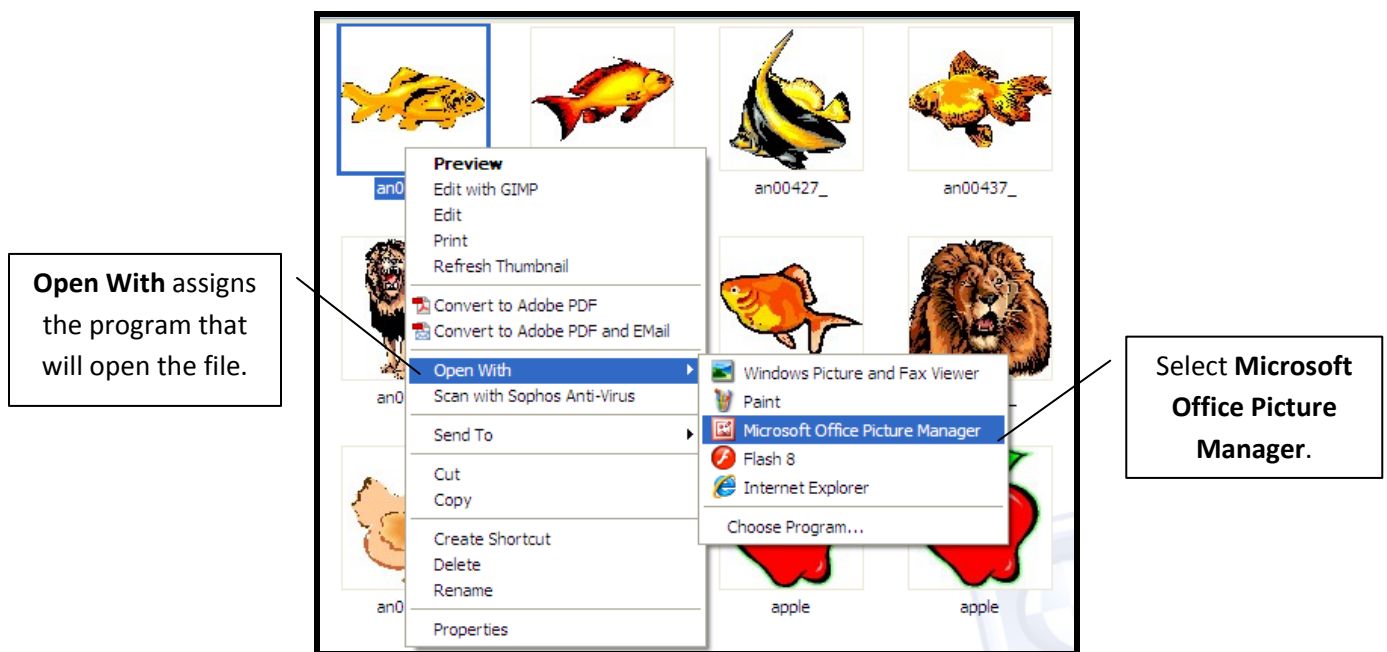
an0

an00427_

an00437_

an0

an0

apple

apple

Preview
Edit with GIMP
Edit
Print
Refresh Thumbnail
Convert to Adobe PDF
Convert to Adobe PDF and EMail
Open With
Scan with Sophos Anti-Virus
Send To
Cut
Copy
Create Shortcut
Delete
Rename
Properties

Windows Picture and Fax Viewer
Paint
Microsoft Office Picture Manager
Flash 8
Internet Explorer
Choose Program...

**Open With** assigns the program that will open the file.

Select **Microsoft Office Picture Manager**.